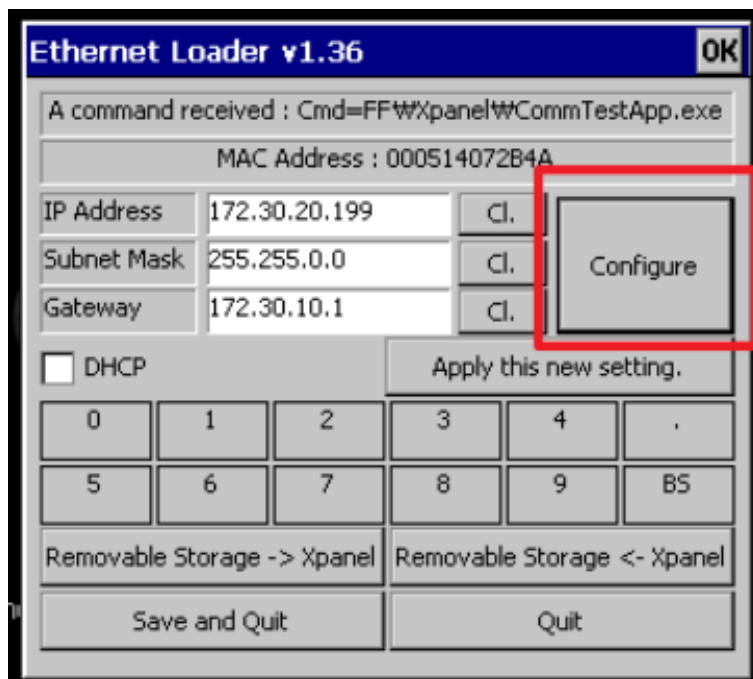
Ethernet Loader v1.36

OK

A command received : Cmd=FF₩Xpanel₩CommTestApp.exe

MAC Address : 000514072B4A

IP Address 172.30.20.199 Cl.

Subnet Mask 255.255.0.0 Cl.

Gateway 172.30.10.1 Cl.

Configure

DHCP

Apply this new setting.

0 1 2 3 4 .

5 6 7 8 9 BS

Removable Storage -> Xpanel

Removable Storage <- Xpanel

Save and Quit

Quit